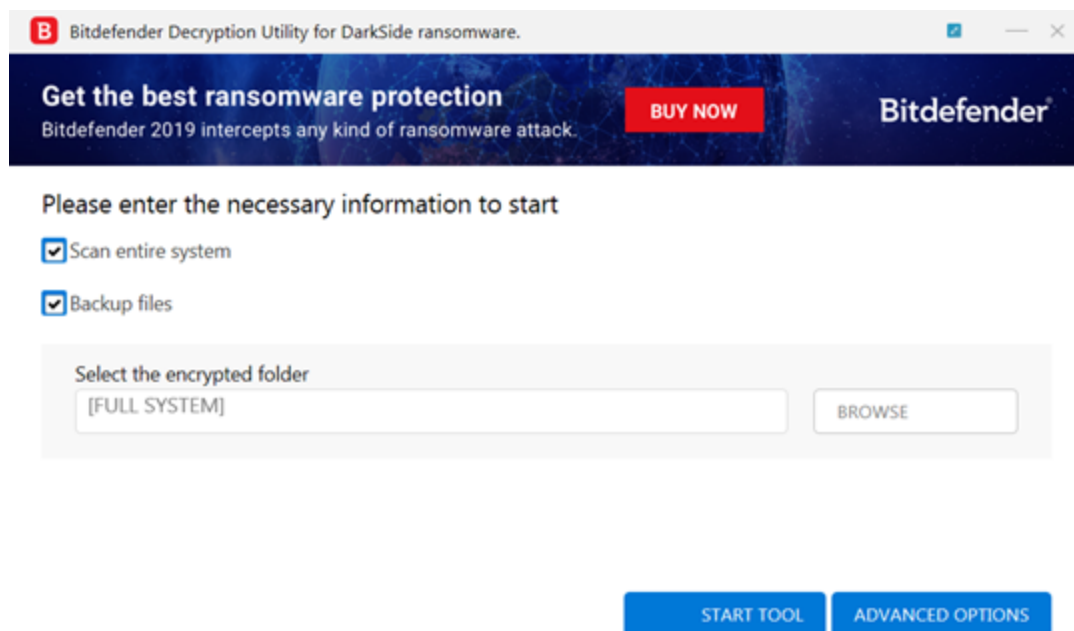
B Bitdefender Decryption Utility for DarkSide ransomware.

Get the best ransomware protection
Bitdefender 2019 intercepts any kind of ransomware attack.

BUY NOW

Bitdefender

Please enter the necessary information to start

Scan entire system

Backup files

Select the encrypted folder

[FULL SYSTEM]

BROWSE

START TOOL

ADVANCED OPTIONS